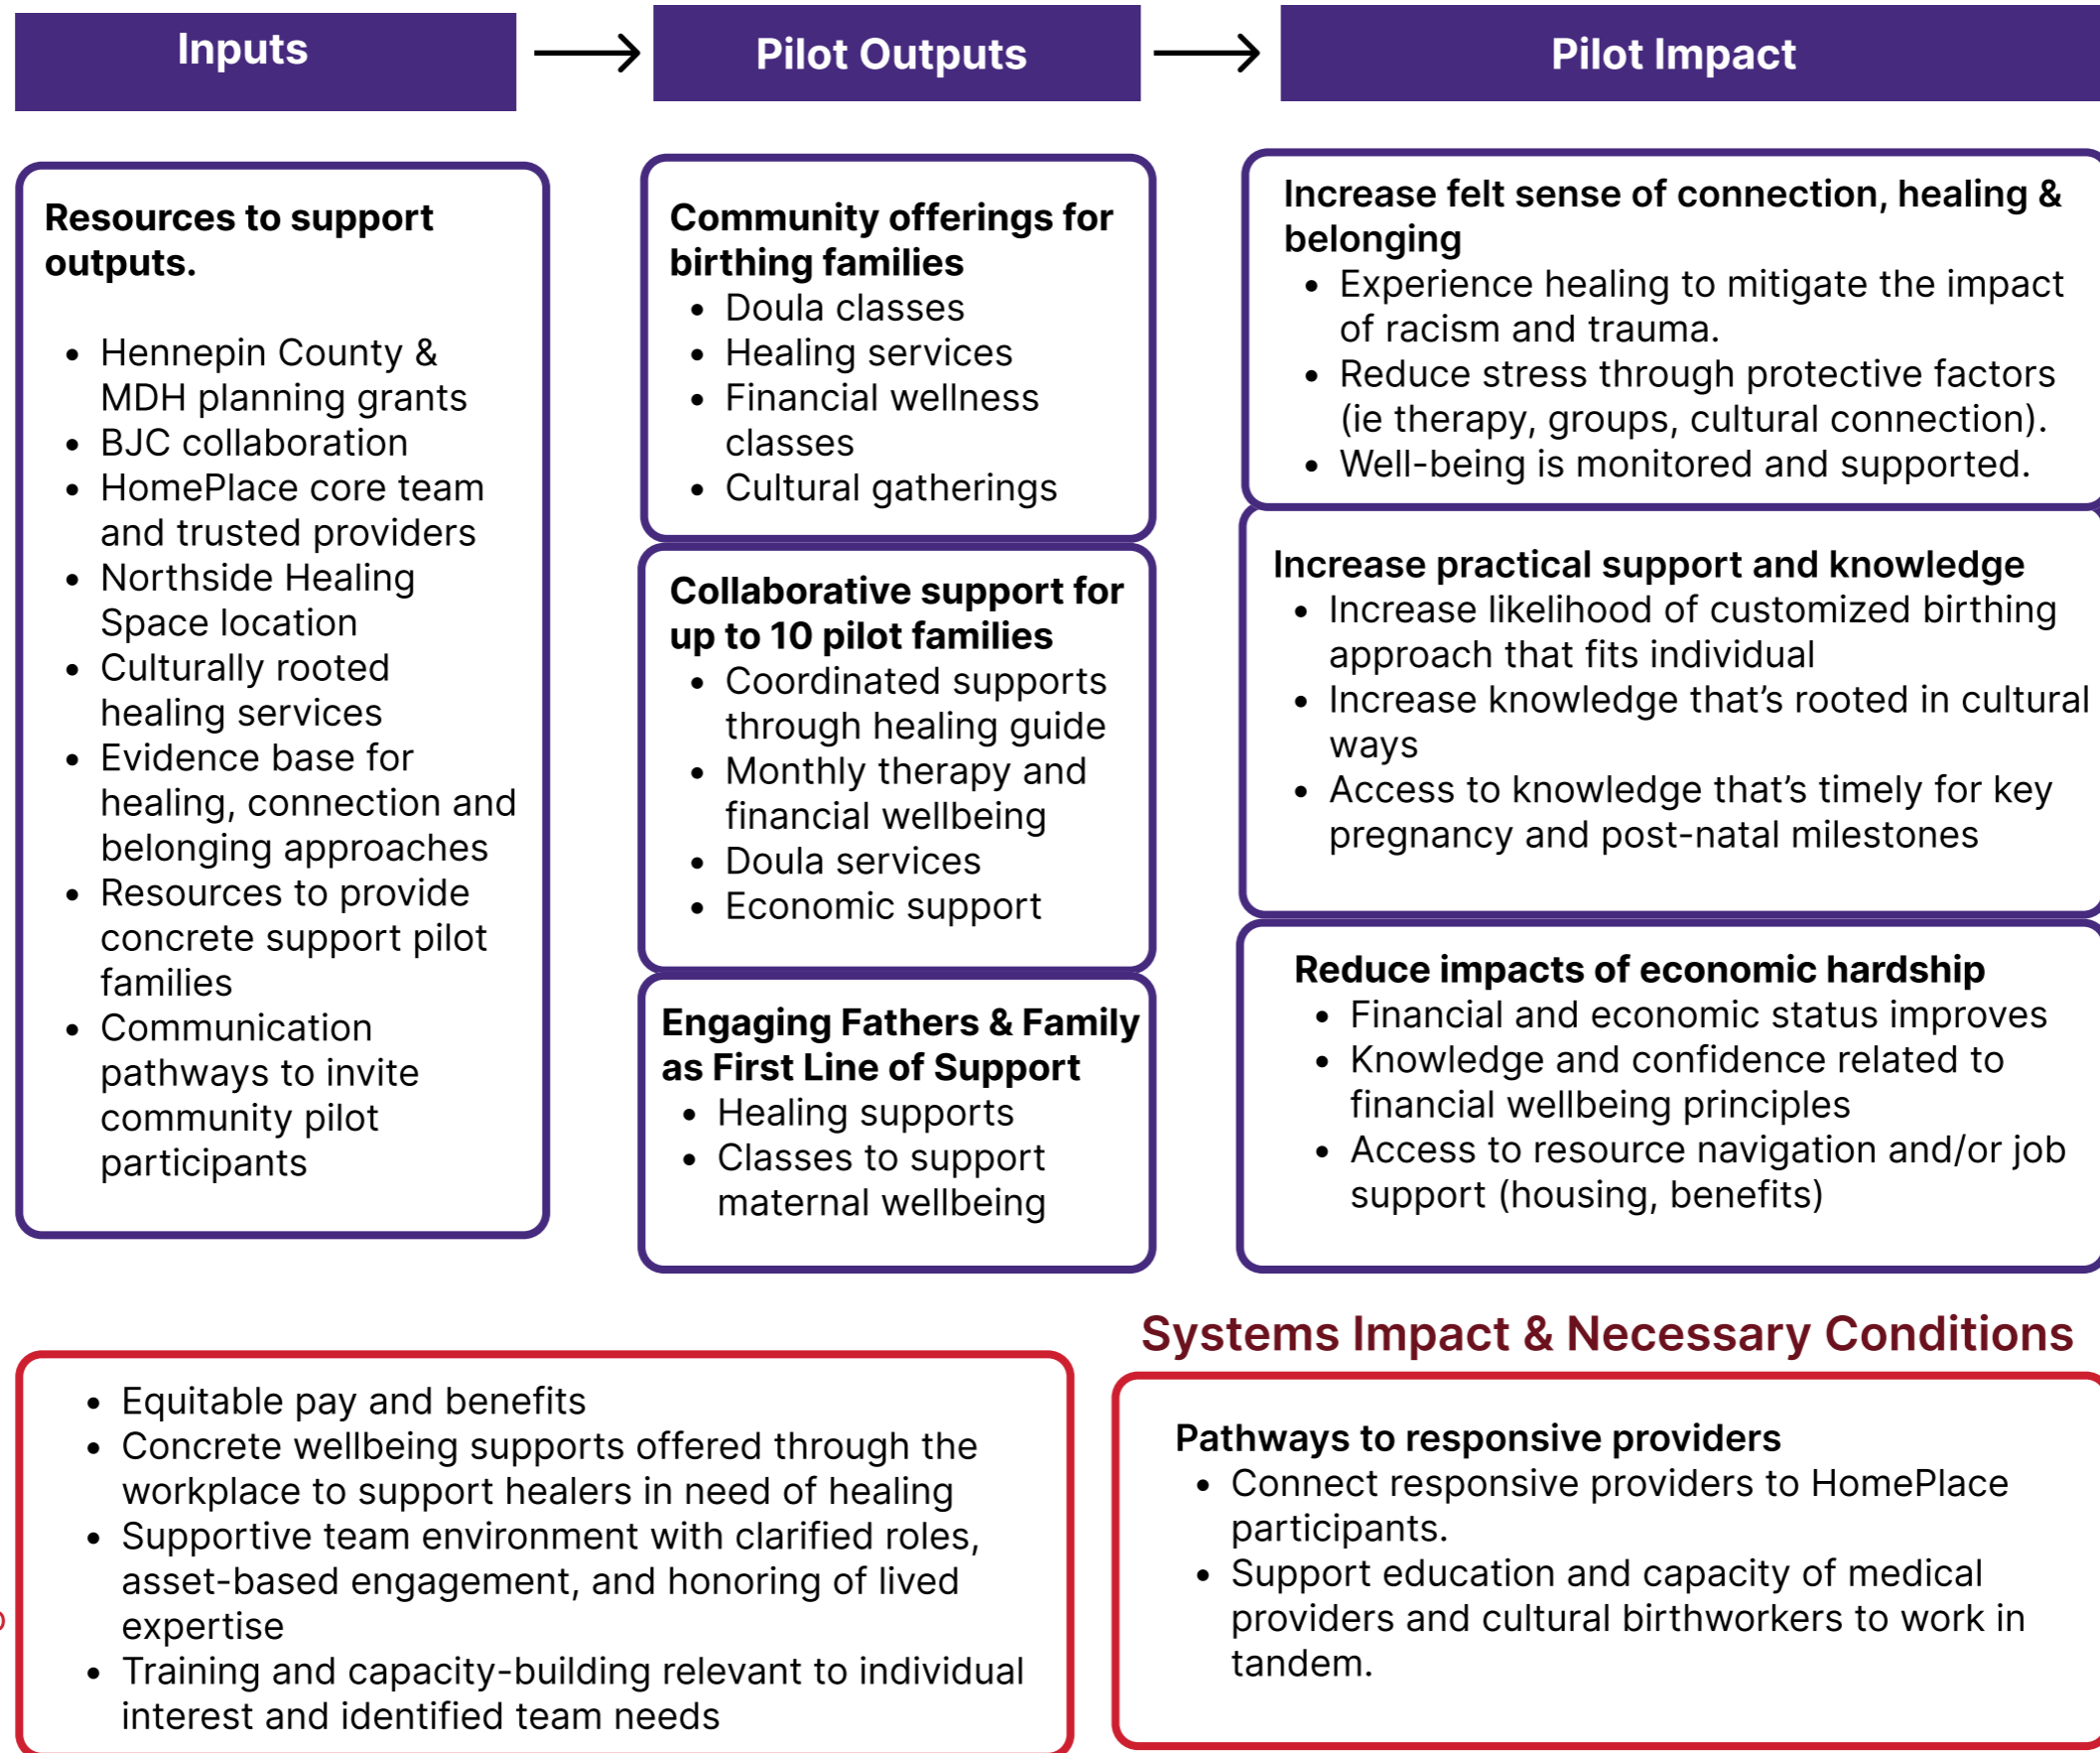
Inputs

Pilot Outputs

Pilot Impact

Resources to support outputs.

- Hennepin County & MDH planning grants
- BJC collaboration
- HomePlace core team and trusted providers
- Northside Healing Space location
- Culturally rooted healing services
- Evidence base for healing, connection and belonging approaches
- Resources to provide concrete support pilot families
- Communication pathways to invite community pilot participants

Community offerings for birthing families
- Doula classes
- Healing services
- Financial wellness classes
- Cultural gatherings

Collaborative support for up to 10 pilot families
- Coordinated supports through healing guide
- Monthly therapy and financial wellbeing
- Doula services
- Economic support

Engaging Fathers & Family as First Line of Support
- Healing supports
- Classes to support maternal wellbeing

Increase felt sense of connection, healing & belonging
- Experience healing to mitigate the impact of racism and trauma.
- Reduce stress through protective factors (ie therapy, groups, cultural connection).
- Well-being is monitored and supported.

Increase practical support and knowledge
- Increase likelihood of customized birthing approach that fits individual
- Increase knowledge that's rooted in cultural ways
- Access to knowledge that's timely for key pregnancy and post-natal milestones

Reduce impacts of economic hardship
- Financial and economic status improves
- Knowledge and confidence related to financial wellbeing principles
- Access to resource navigation and/or job support (housing, benefits)

Systems Impact & Necessary Conditions

- Equitable pay and benefits
- Concrete wellbeing supports offered through the workplace to support healers in need of healing
- Supportive team environment with clarified roles, asset-based engagement, and honoring of lived expertise
- Training and capacity-building relevant to individual interest and identified team needs

Pathways to responsive providers
- Connect responsive providers to HomePlace participants.
- Support education and capacity of medical providers and cultural birthworkers to work in tandem.